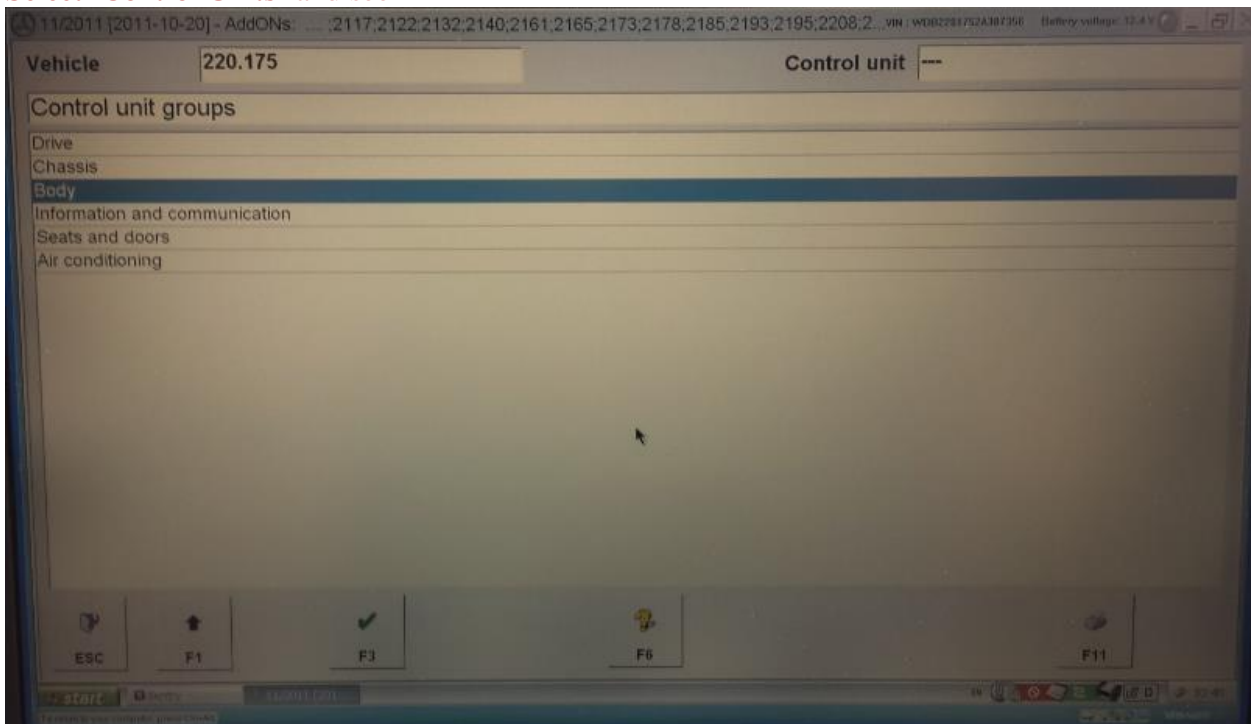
11/2011 [2011-10-20] - AddONs: ...;2117;2122;2132;2140;2161;2165;2173;2178;2185;2193;2195;2208;2... VIN : WDB2201752A387356 Battery voltage: 12.4 V

Vehicle 220.175

Control unit ---

Control unit groups

Drive
Chassis
Body
Information and communication
Seats and doors
Air conditioning

ESC
F1
F3
F6
F11

start